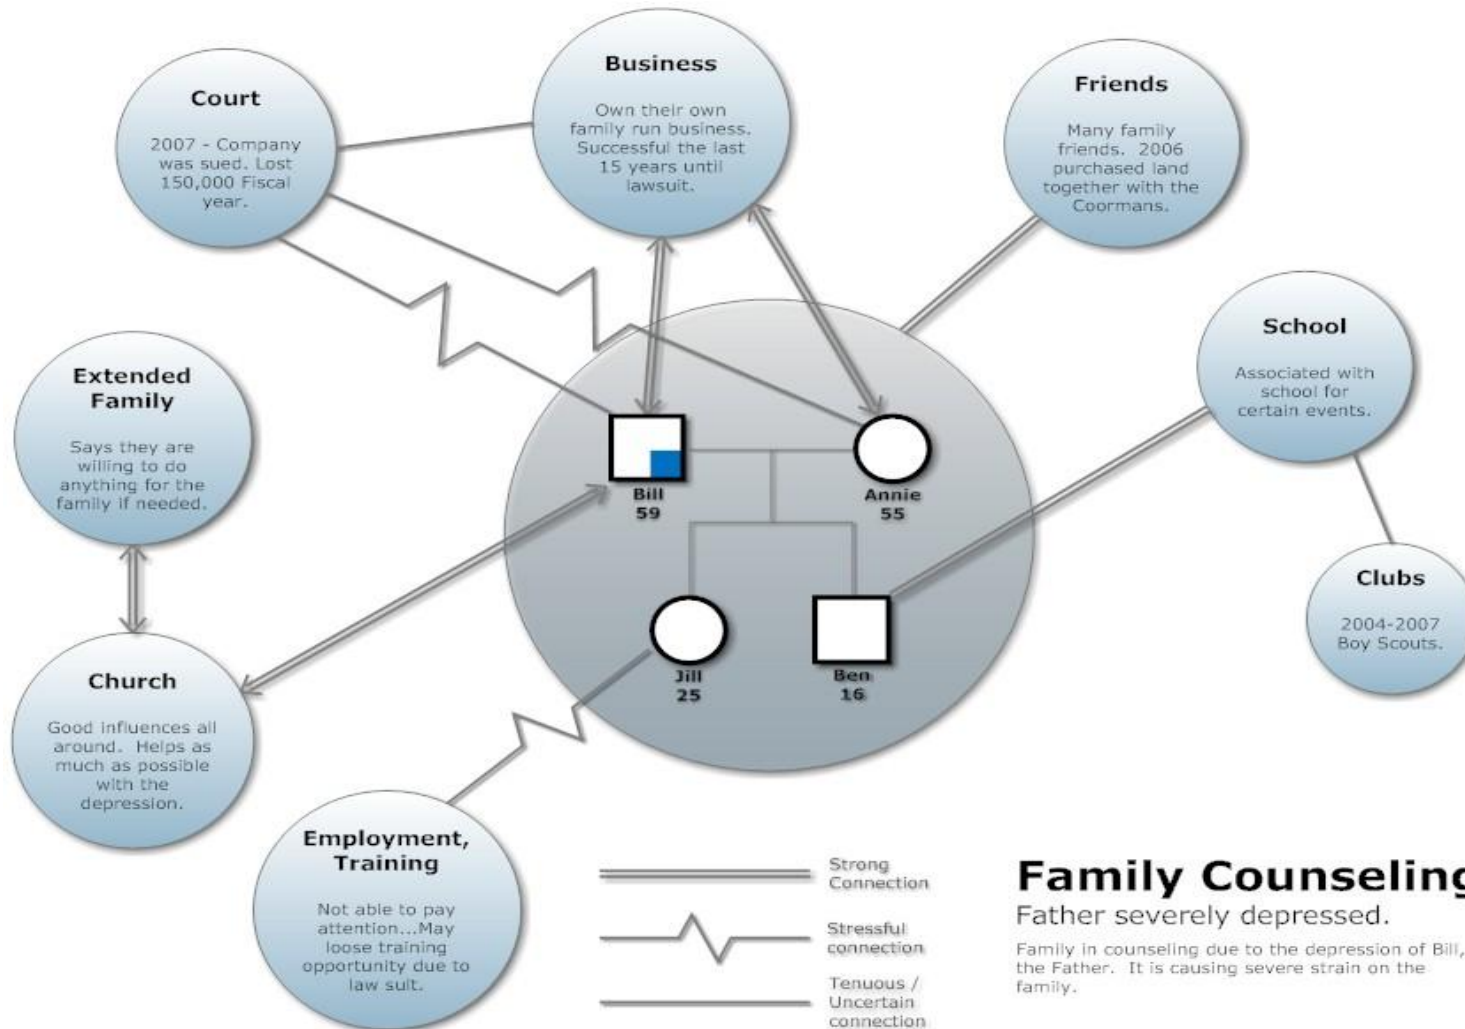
Court

2007 - Company was sued. Lost 150,000 Fiscal year.

Business

Own their own family run business. Successful the last 15 years until lawsuit.

Friends

Many family friends. 2006 purchased land together with the Coormans.

Extended Family

Says they are willing to do anything for the family if needed.

School

Associated with school for certain events.

Bill 59

Annie 55

Jill 25

Ben 16

Clubs

2004-2007 Boy Scouts.

Church

Good influences all around. Helps as much as possible with the depression.

Employment, Training

Not able to pay attention...May loose training opportunity due to law suit.

Strong Connection

Stressful connection

Tenuous / Uncertain connection

Family Counseling

Father severely depressed.

Family in counseling due to the depression of Bill, the Father. It is causing severe strain on the family.